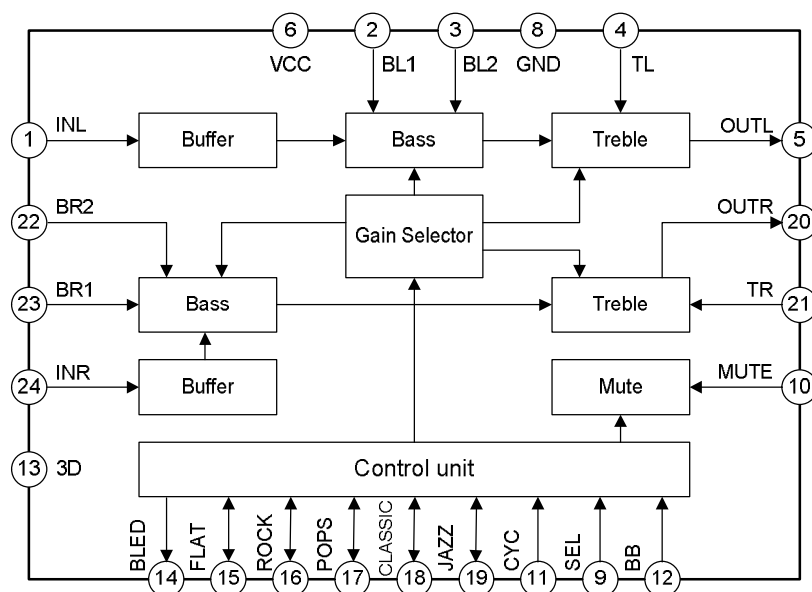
6 VCC
2 BL1
3 BL2
8 GND
4 TL

1 INL
Buffer
Bass
Treble
OUTL 5

22 BR2
Gain Selector
OUTR 20

23 BR1
Bass
Treble
TR 21

24 INR
Buffer
Mute
MUTE 10

13 3D
Control unit

BLED 14
FLAT 15
ROCK 16
POPS 17
CLASSIC 18
JAZZ 19
CYC 11
SEL 9
BB 12